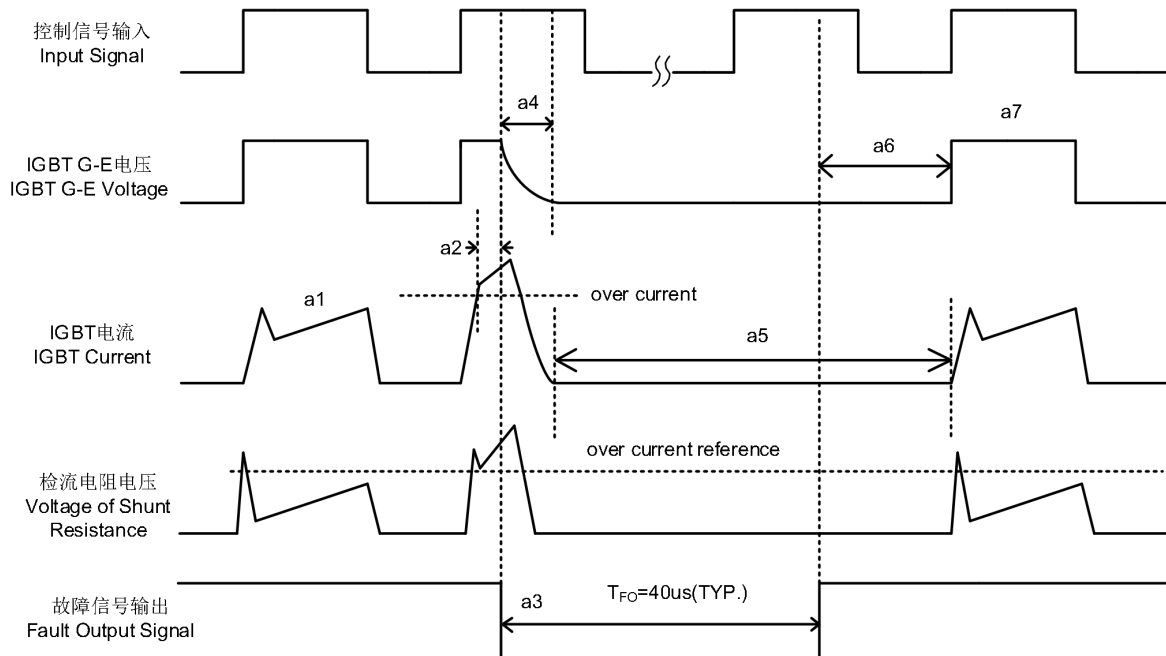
控制信号输入
Input Signal

a4

a7

IGBT G-E电压
IGBT G-E Voltage

a6

a2

a1

over current

IGBT电流
IGBT Current

a5

over current reference

检流电阻电压
Voltage of Shunt Resistance

故障信号输出
Fault Output Signal

a3

$T_{FO}$=40us(TYP.)